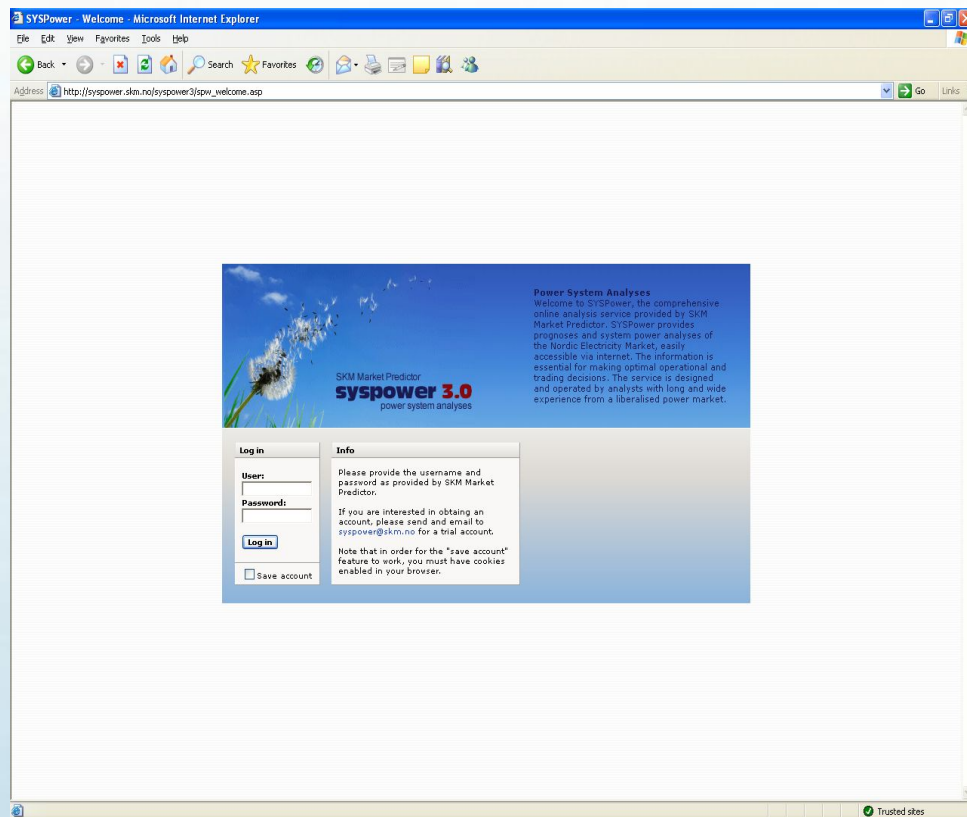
SYSPower - Welcome - Microsoft Internet Explorer

File Edit View Favorites Tools Help

Back Search Favorites

Address http://syspower.skm.no/syspower3/spw_welcome.asp Go Links

SKM Market Predictor
syspower 3.0
power system analyses

Power System Analyses
Welcome to SYSPower, the comprehensive online analysis service provided by SKM Market Predictor. SYSPower provides prognoses and system power analyses of the Nordic Electricity Market, easily accessible via internet. The information is essential for making optimal operational and trading decisions. The service is designed and operated by analysts with long and wide experience from a liberalised power market.

Log in

User:

Password:

Log in

Save account

Info

Please provide the username and password as provided by SKM Market Predictor.

If you are interested in obtaing an account, please send and email to syspover@skm.no for a trial account.

Note that in order for the "save account" feature to work, you must have cookies enabled in your browser.

Trusted sites